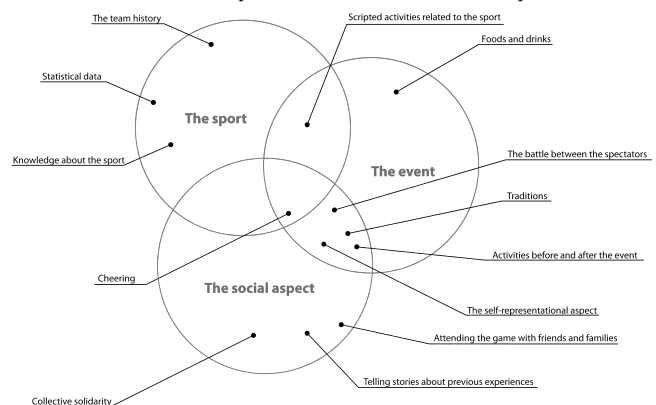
The team history

Scripted activities related to the sport

Foods and drinks

Statistical data

The sport

Knowledge about the sport

The event

The battle between the spectators

Traditions

Activities before and after the event

Cheering

The social aspect

The self-representational aspect

Attending the game with friends and families

Telling stories about previous experiences

Collective solidarity